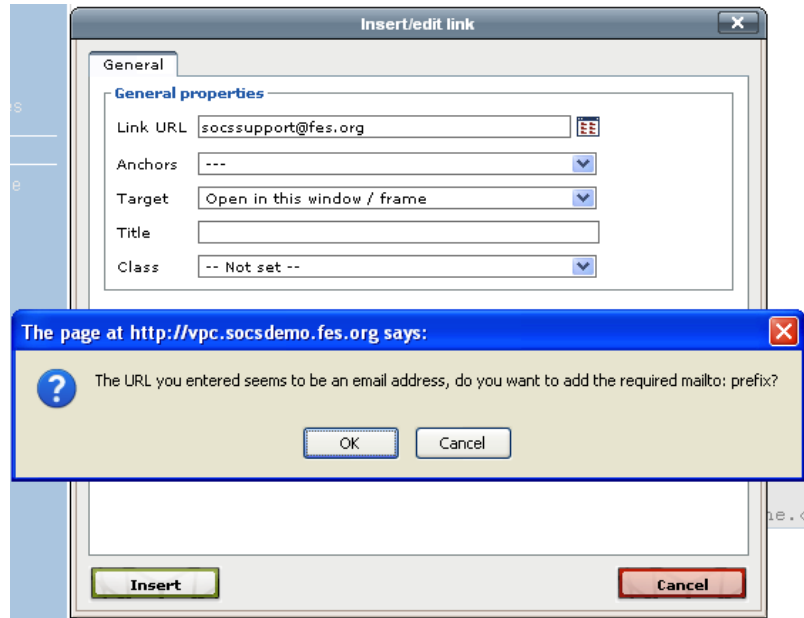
Insert/edit link

General

General properties

Link URL socssupport@fes.org

Anchors ---

Target Open in this window / frame

Title

Class -- Not set --

The page at http://vpc.socsdemo.fes.org says:

The URL you entered seems to be an email address, do you want to add the required mailto: prefix?

OK Cancel

Insert

Cancel